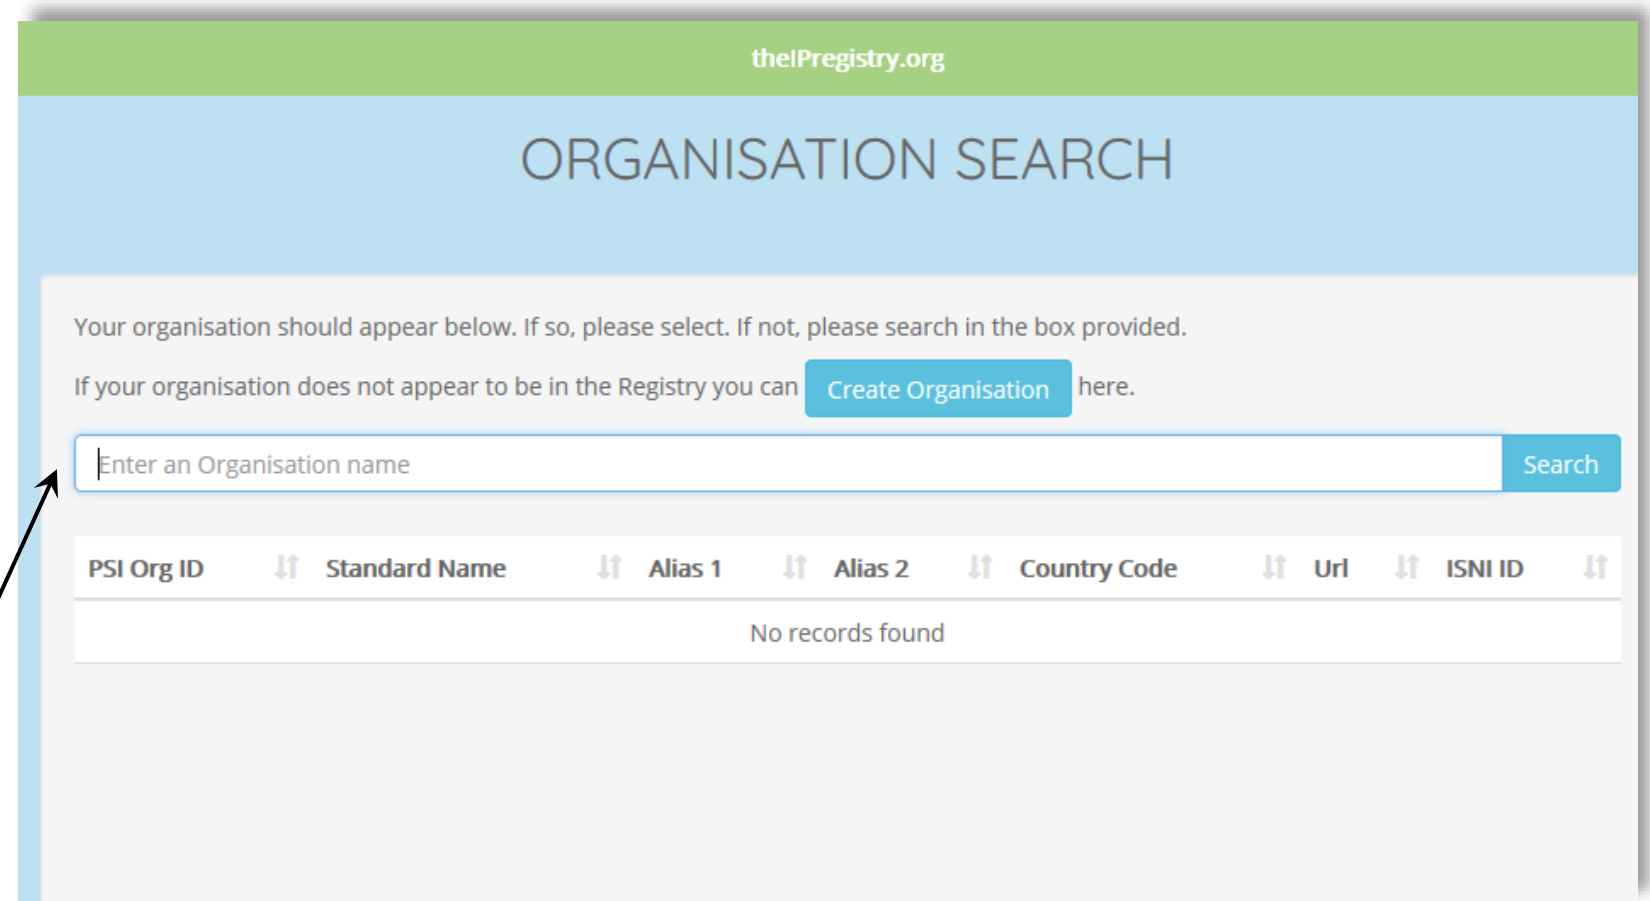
theIPregistry.org

ORGANISATION SEARCH

Your organisation should appear below. If so, please select. If not, please search in the box provided.

If your organisation does not appear to be in the Registry you can Create Organisation here.

Enter an Organisation name Search

| PSI Org ID | Standard Name | Alias 1 | Alias 2 | Country Code | Url | ISNI ID |
|---|---|---|---|---|---|---|
| No records found | | | | | | |